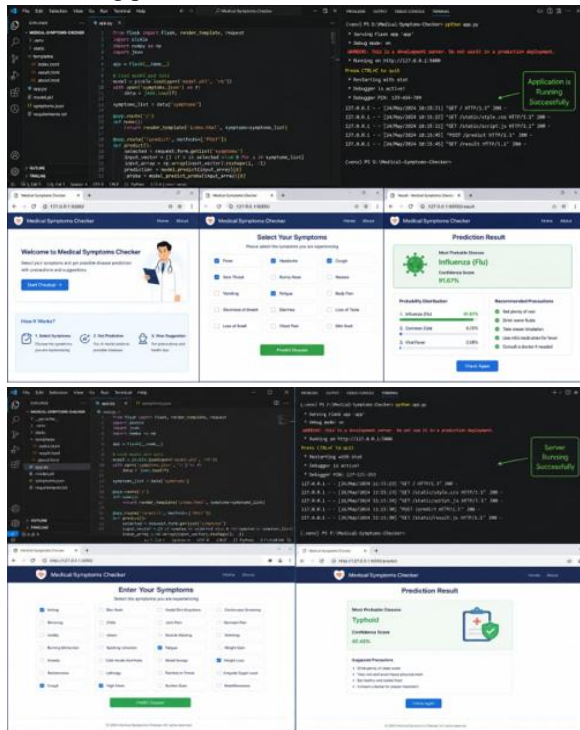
Medical Symptoms Checker

from flask import Flask, render_template, request
import pickle
import numpy as np
import json

app = Flask(__name__)

(venv) PS D:\Medical-Symptoms-Checker> python app.py
* Serving Flask app 'app'
* Debug mode: on
WARNING: This is a development server. Do not use it in a production deployment.
* Running on http://127.0.0.1:5000
Press CTRL+C to quit
* Restarting with stat
* Debugger is active!

Application is Running Successfully

Medical Symptoms Checker
Home About

Welcome to Medical Symptoms Checker

Start Checkup →

How It Works?

1. Select Symptoms
2. Get Prediction
3. View Suggestion

Select Your Symptoms
Please select the symptoms you are experiencing

Fever
Headache
Cough
Sore Throat
Runny Nose
Nausea
Vomiting
Fatigue
Body Pain
Shortness of Breath
Dizziness
Loss of Taste
Loss of Smell
Chest Pain
Skin Rash

Predict Disease

Prediction Result

Most Probable Disease
Influenza (Flu)
Confidence Score
91.67%

Probability Distribution
1. Influenza (Flu) 91.67%
2. Common Cold 6.25%
3. Viral Fever 2.08%

Recommended Precautions
Get plenty of rest
Drink warm fluids
Take steam inhalation
Use mild medicines for fever
Consult a doctor if needed

Check Again

Server Running Successfully

Medical Symptoms Checker
Home About

Enter Your Symptoms
Select the symptoms you are experiencing

Itching
Fatigue
Weight Loss
Cough
High Fever

Predict Disease

Prediction Result

Most Probable Disease
Typhoid
Confidence Score
92.48%

Suggested Precautions

Check Again